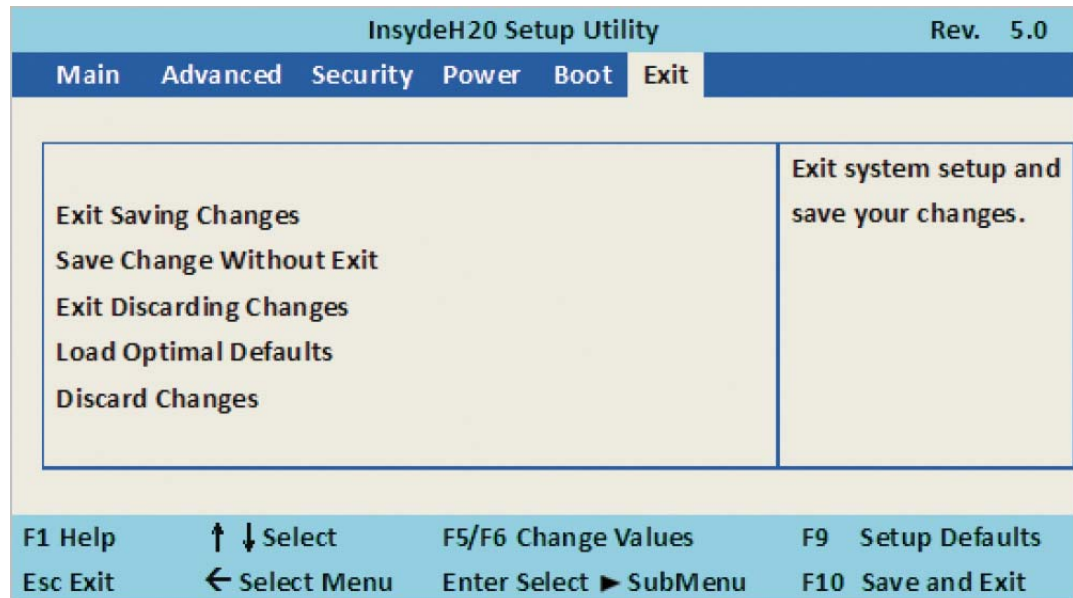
InsydeH20 Setup Utility Rev. 5.0

Main Advanced Security Power Boot Exit

Exit Saving Changes
Save Change Without Exit
Exit Discarding Changes
Load Optimal Defaults
Discard Changes

Exit system setup and save your changes.

F1 Help ↑ ↓ Select F5/F6 Change Values F9 Setup Defaults
Esc Exit ← Select Menu Enter Select ► SubMenu F10 Save and Exit